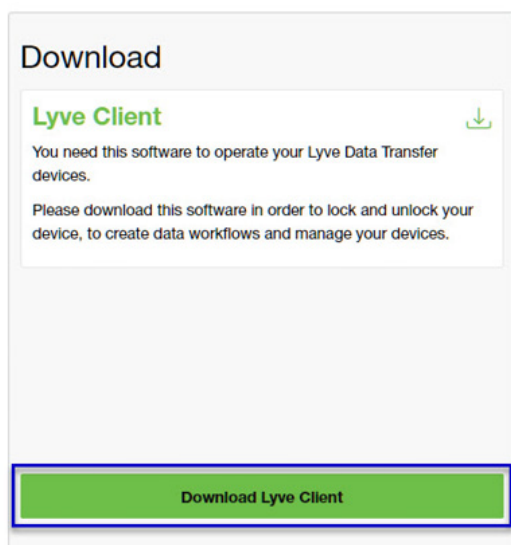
Download

Lyve Client

You need this software to operate your Lyve Data Transfer devices.

Please download this software in order to lock and unlock your device, to create data workflows and manage your devices.

Download Lyve Client